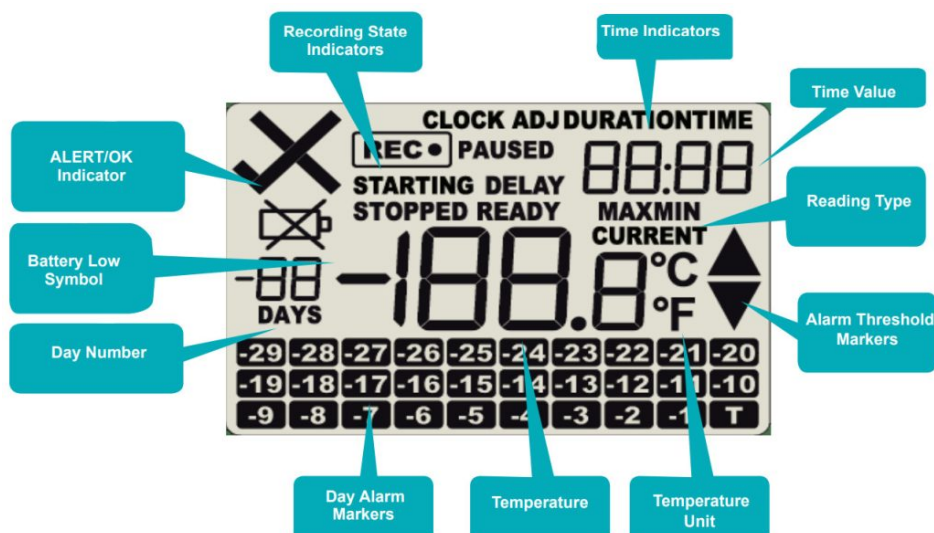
Recording State Indicators

Time Indicators

Time Value

ALERT/OK Indicator

CLOCK ADJ DURATION TIME

REC● PAUSED

88:88

STARTING DELAY

STOPPED READY

MAXMIN

CURRENT

Reading Type

Battery Low Symbol

-88

DAYS

-188.8°C °F

Day Number

Alarm Threshold Markers

| -29 | -28 | -27 | -26 | -25 | -24 | -23 | -22 | -21 | -20 |
|---|---|---|---|---|---|---|---|---|---|
| -19 | -18 | -17 | -16 | -15 | -14 | -13 | -12 | -11 | -10 |
| -9 | -8 | -7 | -6 | -5 | -4 | -3 | -2 | -1 | T |

Day Alarm Markers

Temperature

Temperature Unit